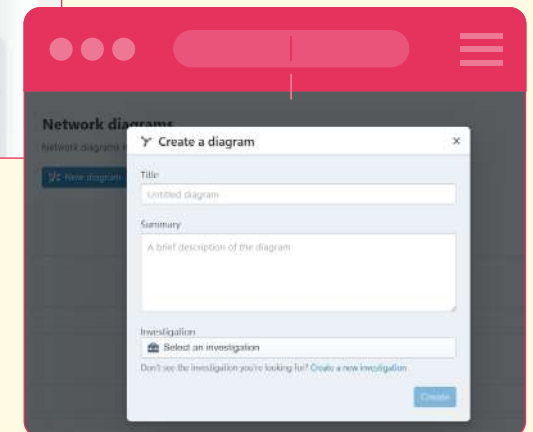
Network diagrams

Network diagrams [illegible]

New diagram

Create a diagram

×

Title

Untitled diagram

Summary

A brief description of the diagram

Investigation

Select an investigation

Don't see the investigation you're looking for? Create a new investigation

Create